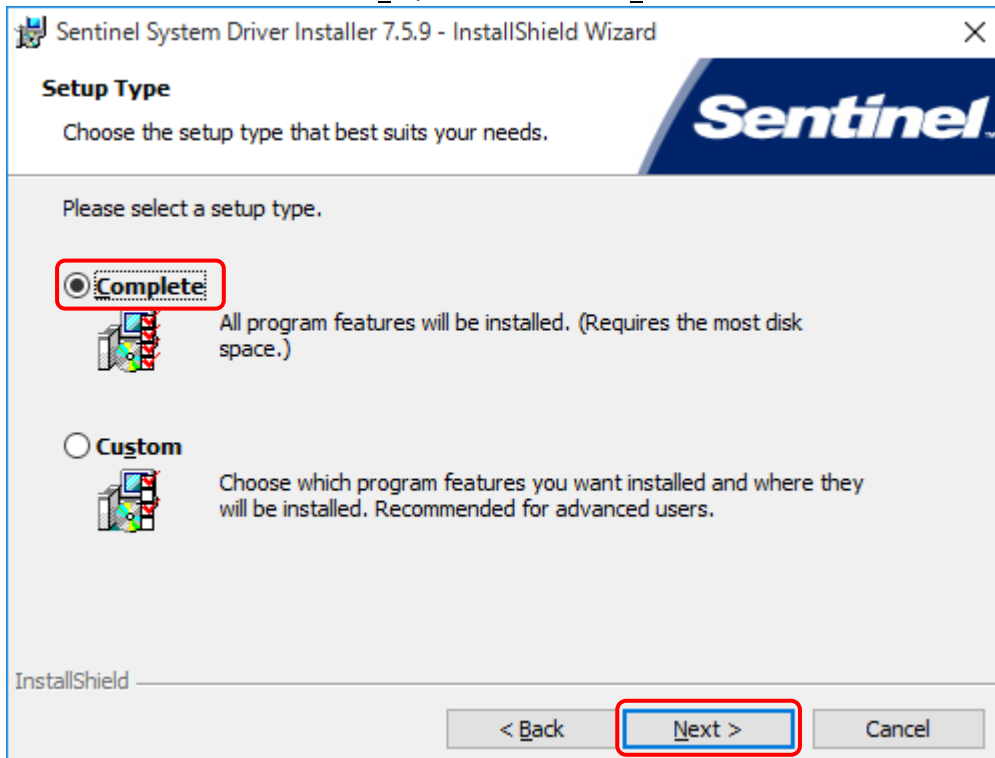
Sentinel System Driver Installer 7.5.9 - InstallShield Wizard

Setup Type

Choose the setup type that best suits your needs.

Sentinel

Please select a setup type.

Complete

All program features will be installed. (Requires the most disk space.)

Custom

Choose which program features you want installed and where they will be installed. Recommended for advanced users.

InstallShield

< Back

Next >

Cancel